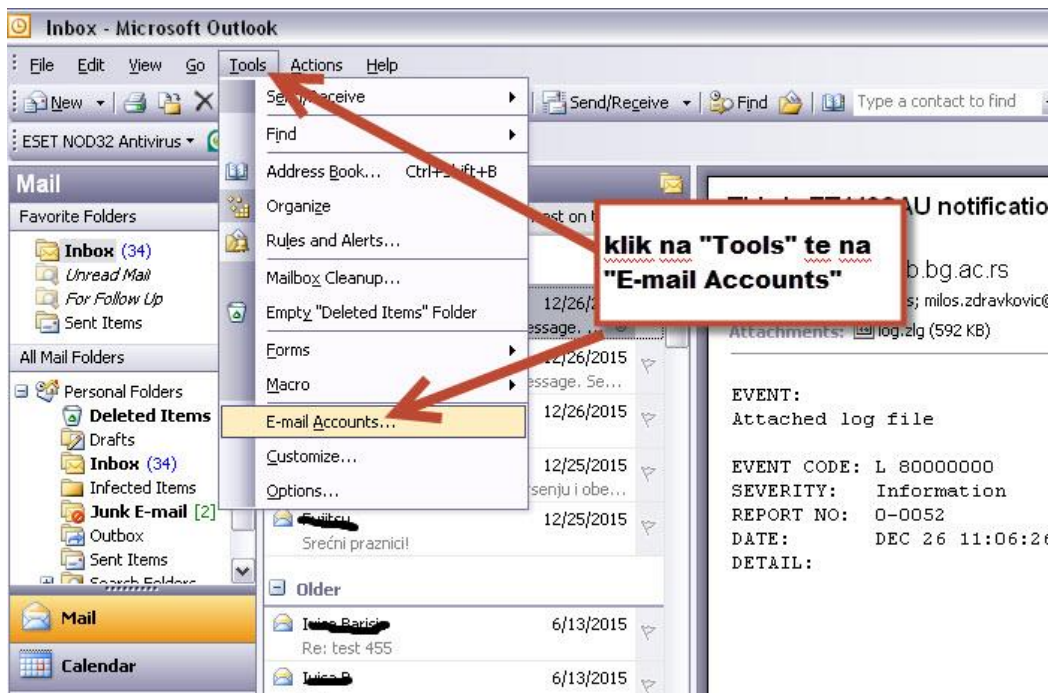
Inbox - Microsoft Outlook

File Edit View Go Tools Actions Help

New Send/Receive Find Type a contact to find

ESET NOD32 Antivirus

Mail

Favorite Folders

Inbox (34)
Unread Mail
For Follow Up
Sent Items

All Mail Folders

Personal Folders
Deleted Items
Drafts
Inbox (34)
Infected Items
Junk E-mail [2]
Outbox
Sent Items
Search Folders

Mail

Calendar

Send/Receive
Find
Address Book... Ctrl+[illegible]+B
Organize
Rules and Alerts...
Mailbox Cleanup...
Empty "Deleted Items" Folder
Forms
Macro
E-mail Accounts...
Customize...
Options...

klik na "Tools" te na "E-mail Accounts"

12/26/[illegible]
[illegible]ssage.
12/26/2015
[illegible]ssage. Se...
12/26/2015
12/25/2015
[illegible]senju i obe...
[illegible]
12/25/2015
Srećni praznici!

Older

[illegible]
6/13/2015
Re: test 455
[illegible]
6/13/2015

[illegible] AU notificatio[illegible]
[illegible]b.bg.ac.rs
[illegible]s; milos.zdravkovic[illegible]
Attachments: log.zlg (592 KB)

EVENT:
Attached log file

EVENT CODE: L 80000000
SEVERITY: Information
REPORT NO: 0-0052
DATE: DEC 26 11:06:2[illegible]
DETAIL: